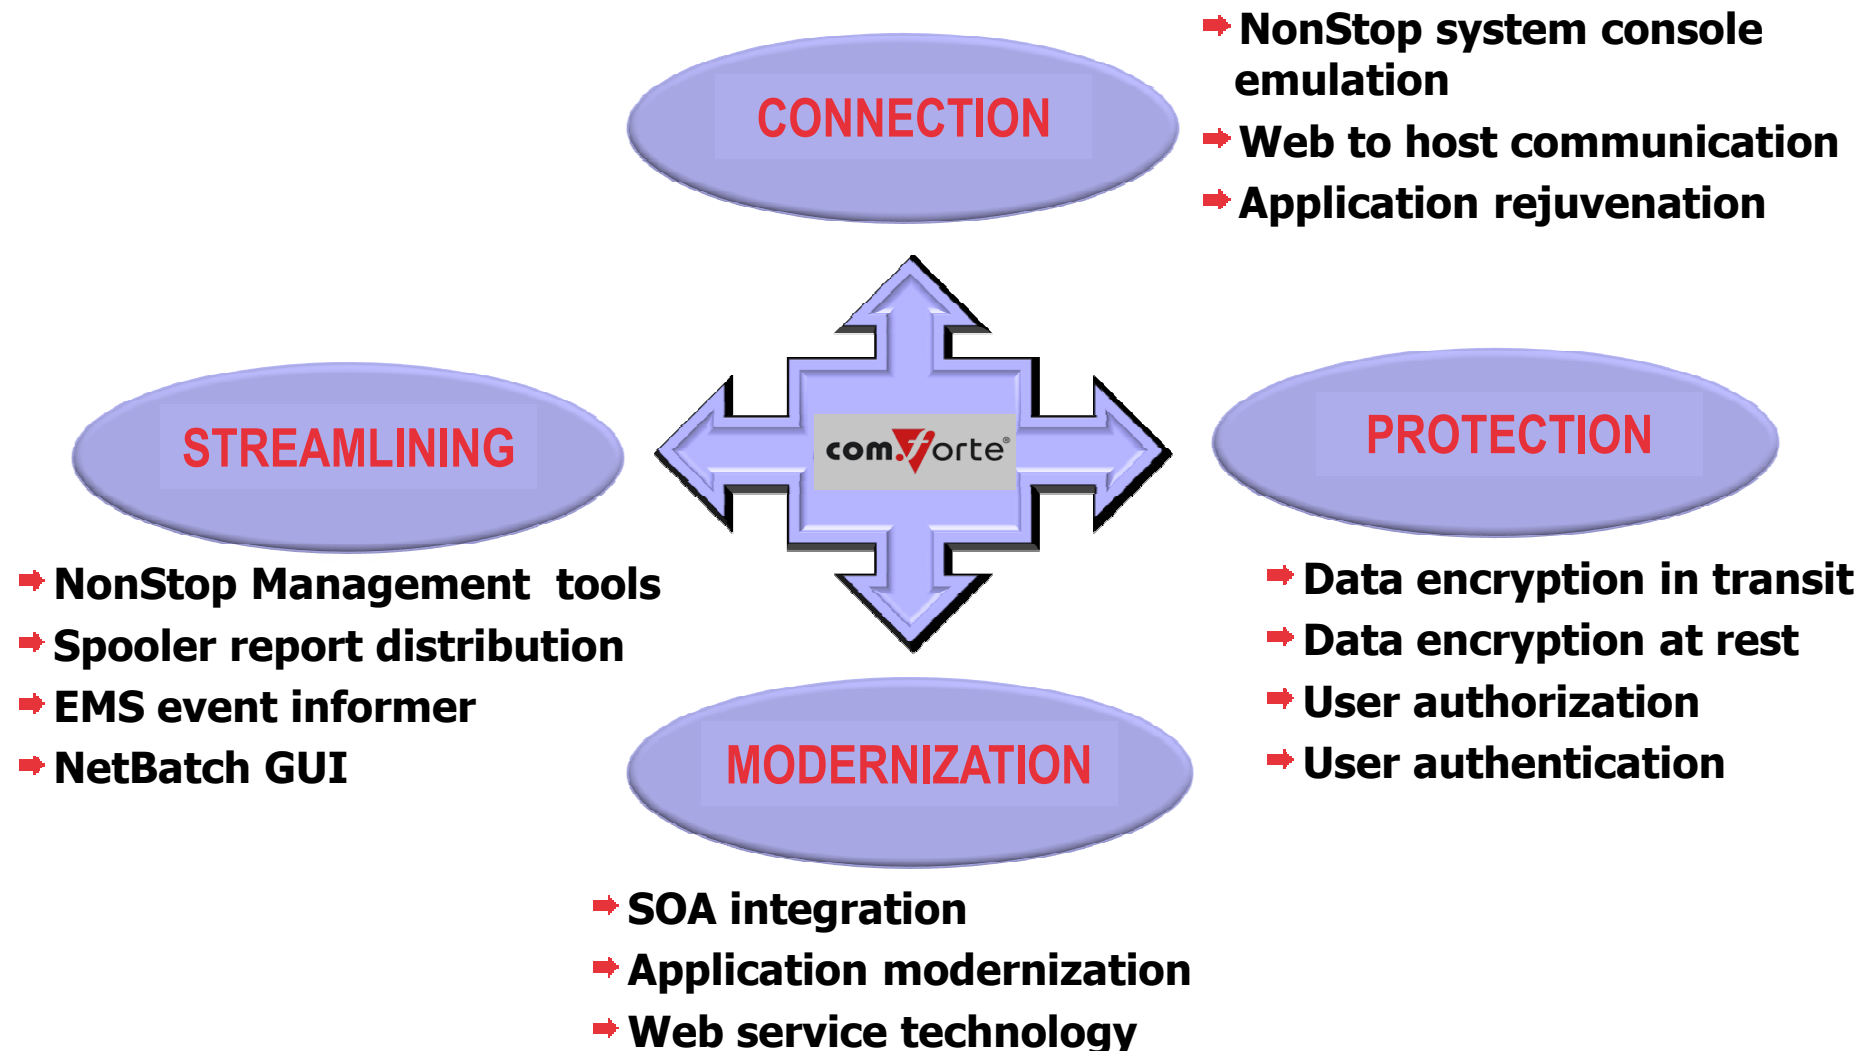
CONNECTION

NonStop system console emulation
Web to host communication
Application rejuvenation

STREAMLINING

com.forte®

PROTECTION

NonStop Management tools
Spooler report distribution
EMS event informer
NetBatch GUI

Data encryption in transit
Data encryption at rest
User authorization
User authentication

MODERNIZATION

SOA integration
Application modernization
Web service technology